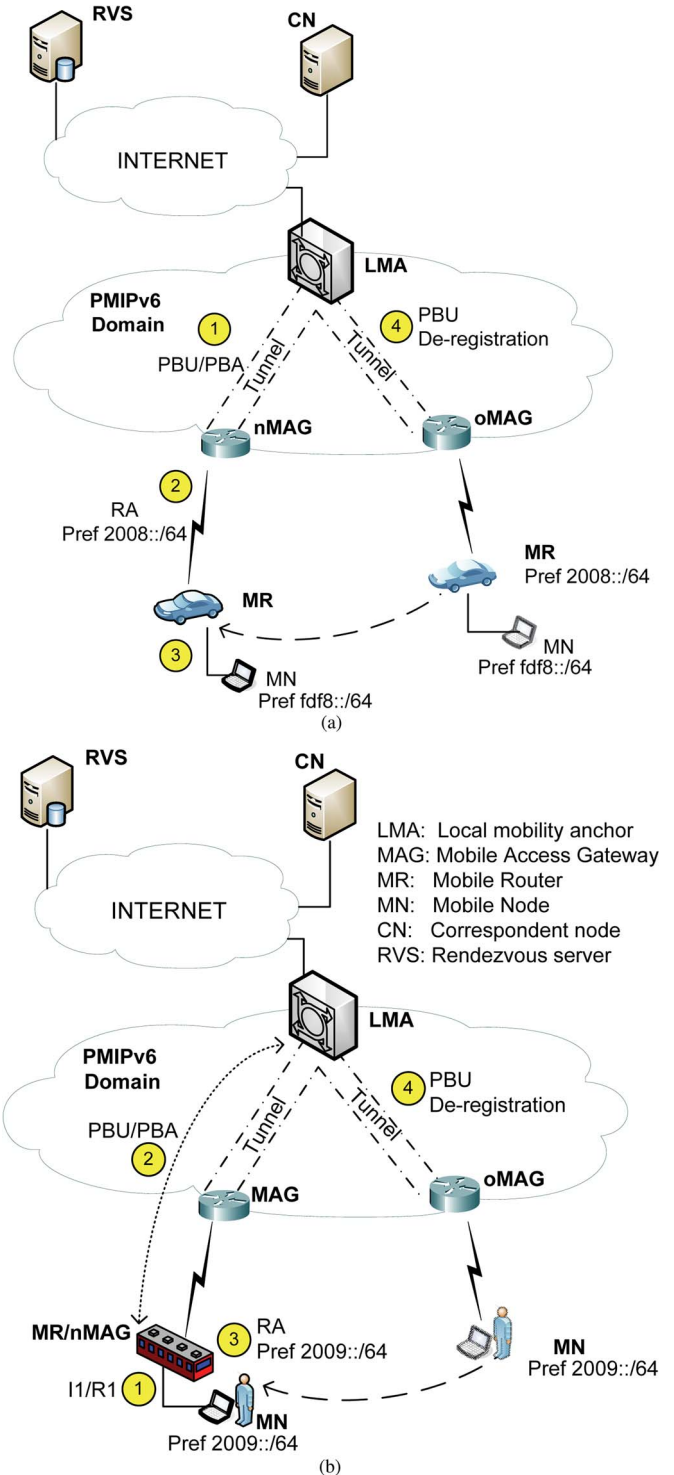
RVS

CN

INTERNET

LMA

PMIPv6 Domain

1
PBU/PBA

Tunnel

Tunnel

4
PBU
De-registration

nMAG

oMAG

2
RA
Pref 2008::/64

MR
Pref 2008::/64

MR

MN
Pref fdf8::/64

3

MN
Pref fdf8::/64

(a)

RVS

CN

LMA: Local mobility anchor
MAG: Mobile Access Gateway
MR: Mobile Router
MN: Mobile Node
CN: Correspondent node
RVS: Rendezvous server

INTERNET

LMA

PMIPv6 Domain

PBU/PBA
2

Tunnel

Tunnel

4
PBU
De-registration

MAG

oMAG

MR/nMAG

3
RA
Pref 2009::/64

MN
Pref 2009::/64

I1/R1
1

MN
Pref 2009::/64

(b)